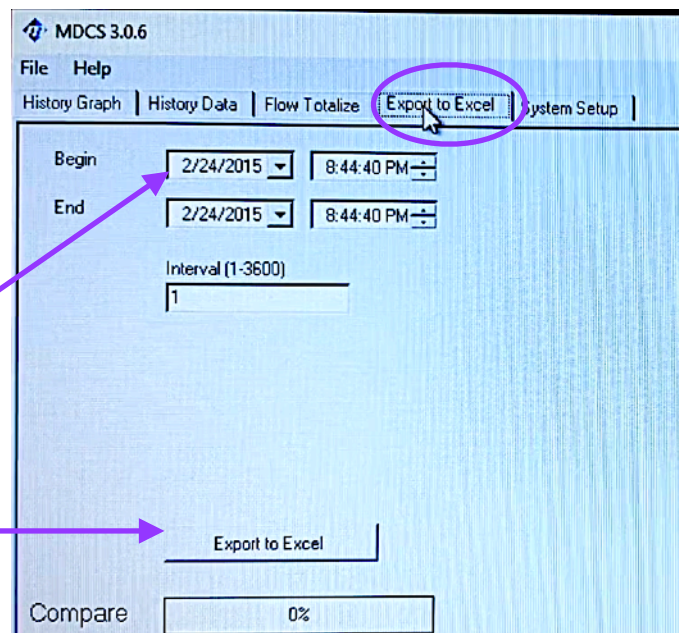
MDCS 3.0.6

File Help

History Graph | History Data | Flow Totalize | Export to Excel | System Setup

Begin 2/24/2015 8:44:40 PM

End 2/24/2015 8:44:40 PM

Interval (1-3600)

1

Export to Excel

Compare 0%